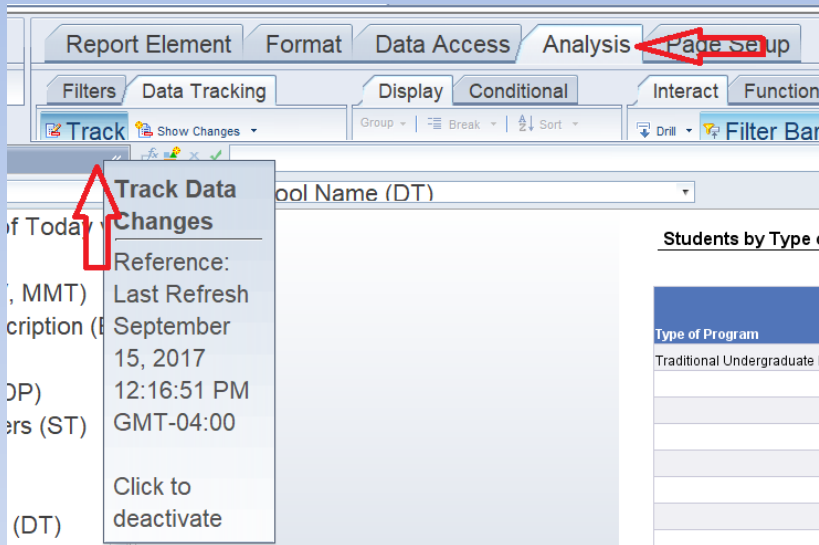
Report Element Format Data Access Analysis Page Setup

Filters Data Tracking

Display Conditional

Interact Function

Track Show Changes

Group Break Sort

Drill Filter Bar

ool Name (DT)

of Today

, MMT)

cription (

OP)

ers (ST)

(DT)

Track Data Changes

Reference: Last Refresh September 15, 2017 12:16:51 PM GMT-04:00

Click to deactivate

Students by Type

Type of Program

Traditional Undergraduate